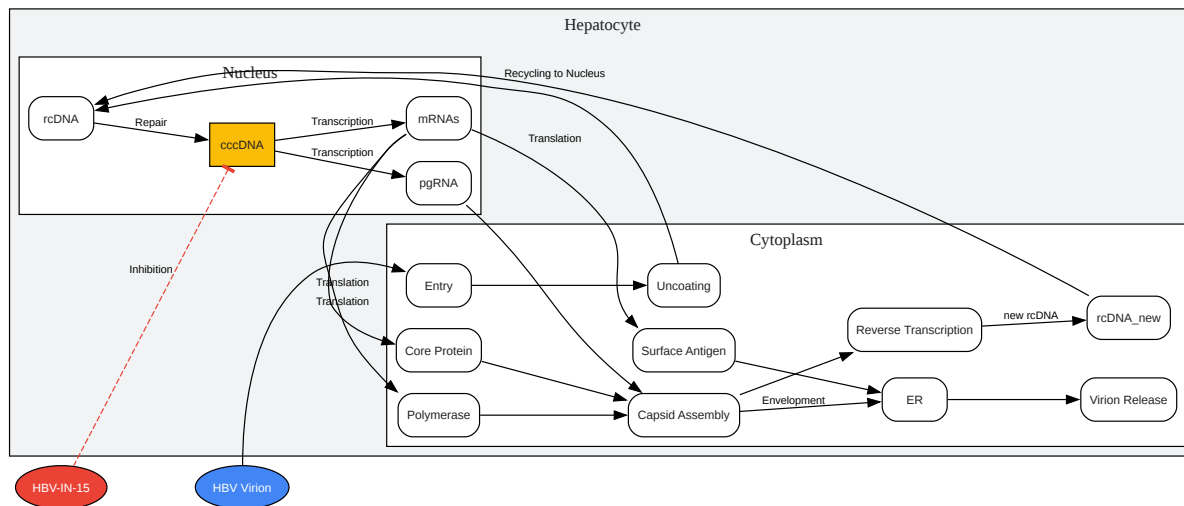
Hepatocyte

Nucleus

rcDNA

Repair

cccDNA

Transcription

mRNAs

Transcription

pgRNA

Recycling to Nucleus

Translation

Cytoplasm

Inhibition

Translation

Translation

Entry

Uncoating

Core Protein

Surface Antigen

Reverse Transcription

new rcDNA

rcDNA_new

Polymerase

Capsid Assembly

Envelopment

ER

Virion Release

HBV-IN-15

HBV Virion